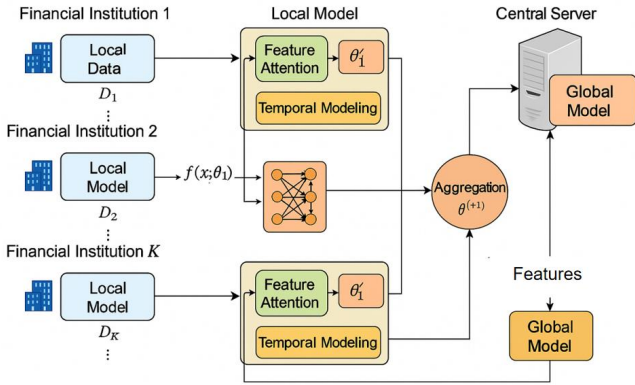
Financial Institution 1

Local Model

Central Server

Local Data

Feature Attention

$\theta_1'$

$D_1$

⋮

Temporal Modeling

Global Model

Financial Institution 2

Local Model

$f(x;\theta_1)$

Aggregation $\theta^{(+1)}$

$D_2$

⋮

Financial Institution $K$

Features

Local Model

Feature Attention

$\theta_1'$

$D_K$

Temporal Modeling

Global Model

⋮